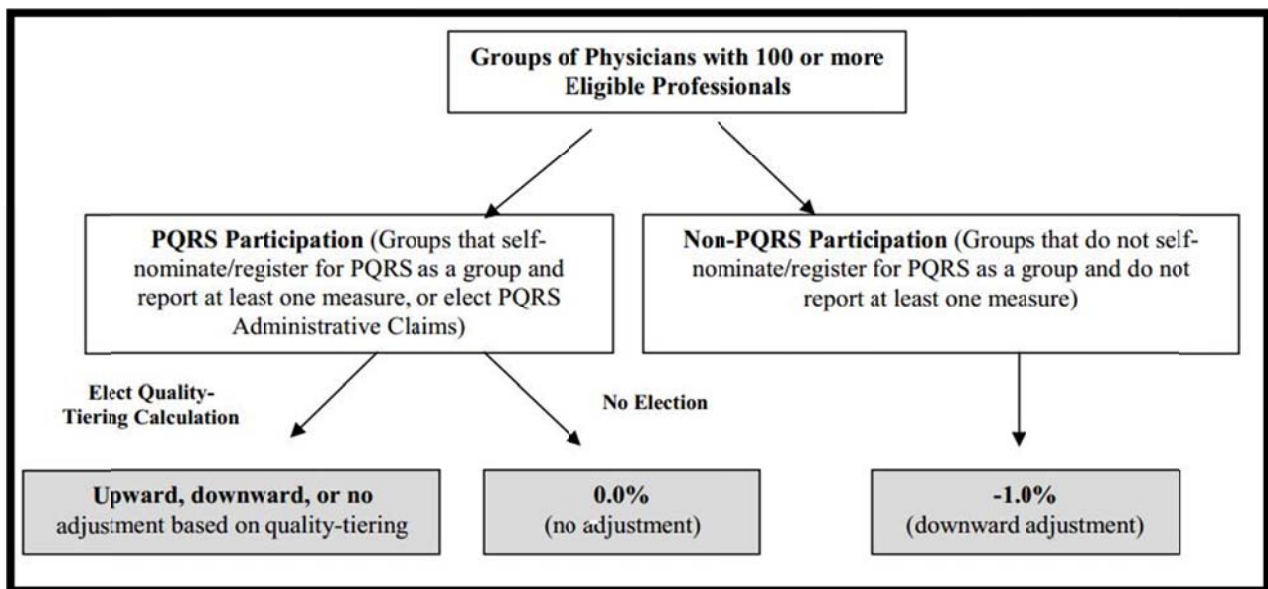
Groups of Physicians with 100 or more Eligible Professionals

PQRS Participation (Groups that self-nominate/register for PQRS as a group and report at least one measure, or elect PQRS Administrative Claims)

Non-PQRS Participation (Groups that do not self-nominate/register for PQRS as a group and do not report at least one measure)

Elect Quality-Tiering Calculation

No Election

Upward, downward, or no adjustment based on quality-tiering

0.0%
(no adjustment)

-1.0%
(downward adjustment)